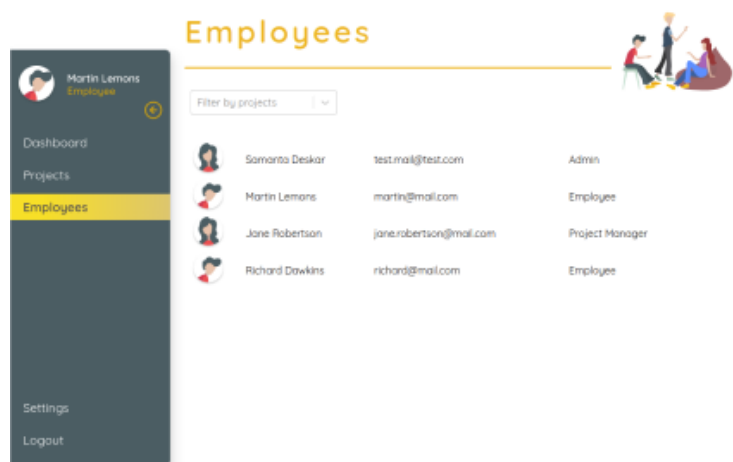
Martin Lemons
Employee

Dashboard
Projects
Employees

Settings
Logout

Employees

Filter by projects

| Samanta Deskar | test.mail@test.com | Admin |
|---|---|---|
| Martin Lemons | martin@mail.com | Employee |
| Jane Robertson | jane.robertson@mail.com | Project Manager |
| Richard Dawkins | richard@mail.com | Employee |